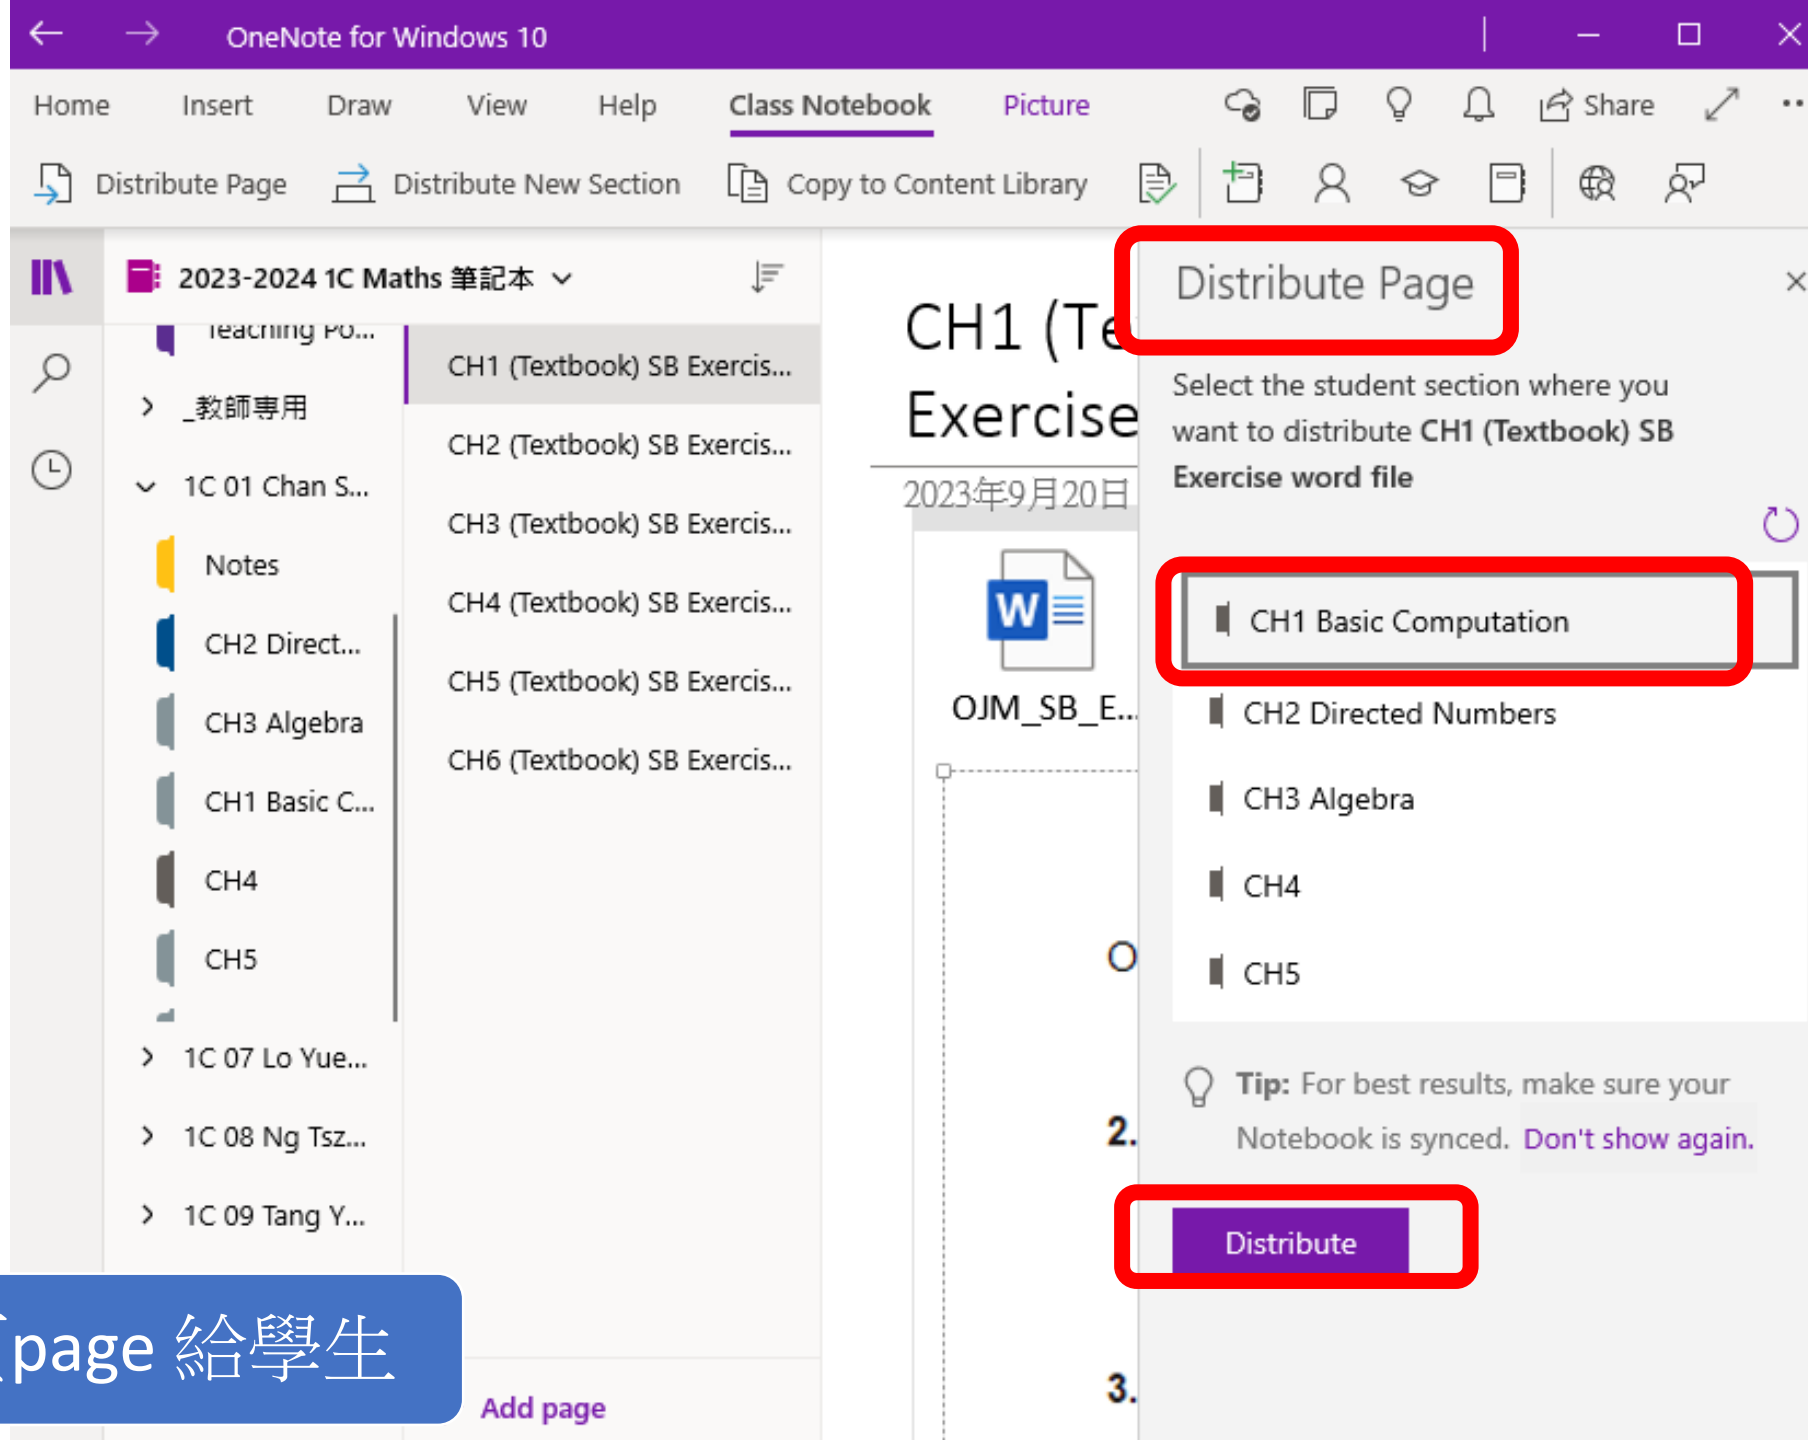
OneNote for Windows 10

Home Insert Draw View Help Class Notebook Picture Share

Distribute Page Distribute New Section Copy to Content Library

2023-2024 1C Maths 筆記本

Teaching Po...
_教師專用
1C 01 Chan S...
Notes
CH2 Direct...
CH3 Algebra
CH1 Basic C...
CH4
CH5
1C 07 Lo Yue...
1C 08 Ng Tsz...
1C 09 Tang Y...

CH1 (Textbook) SB Exercis...
CH2 (Textbook) SB Exercis...
CH3 (Textbook) SB Exercis...
CH4 (Textbook) SB Exercis...
CH5 (Textbook) SB Exercis...
CH6 (Textbook) SB Exercis...

Add page

CH1 (Te
Exercise
2023年9月20日

OJM_SB_E...

O
2.
3.

Distribute Page

Select the student section where you want to distribute CH1 (Textbook) SB Exercise word file

CH1 Basic Computation
CH2 Directed Numbers
CH3 Algebra
CH4
CH5

Tip: For best results, make sure your Notebook is synced. Don't show again.

Distribute

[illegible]page 給學生